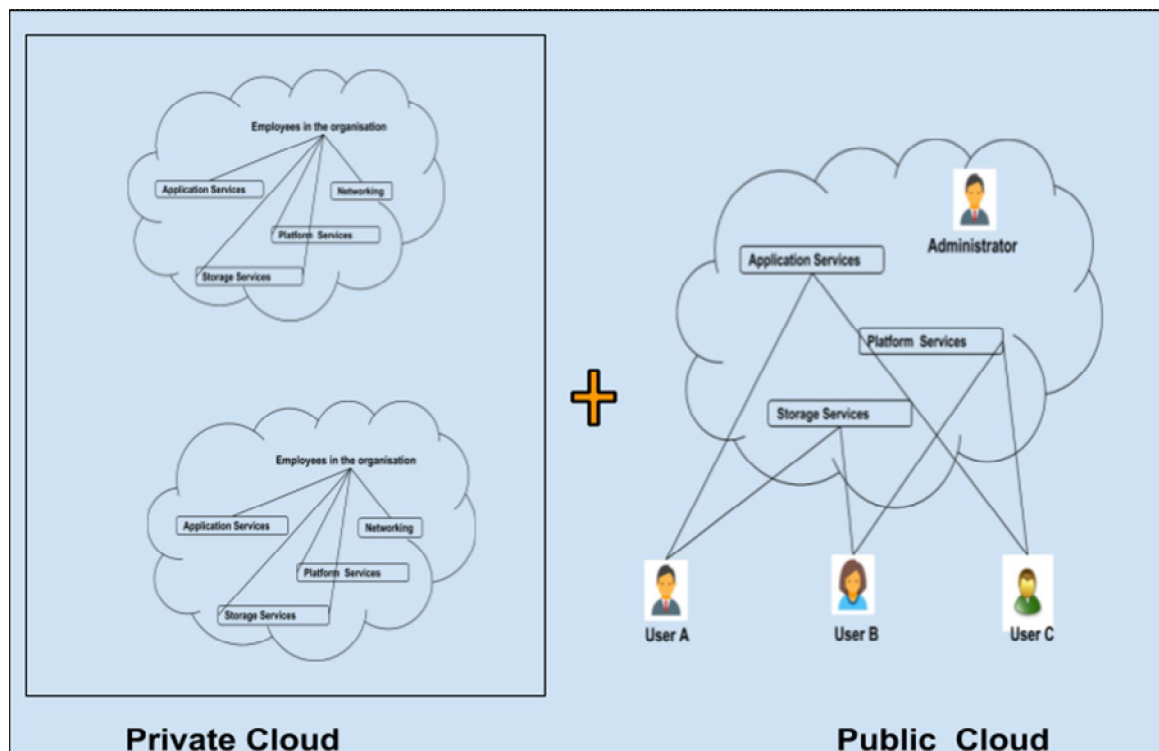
Employees in the organisation

Application Services

Networking

Platform Services

Storage Services

Employees in the organisation

Application Services

Networking

Platform Services

Storage Services

Administrator

Application Services

Platform Services

Storage Services

User A

User B

User C

Private Cloud

Public Cloud